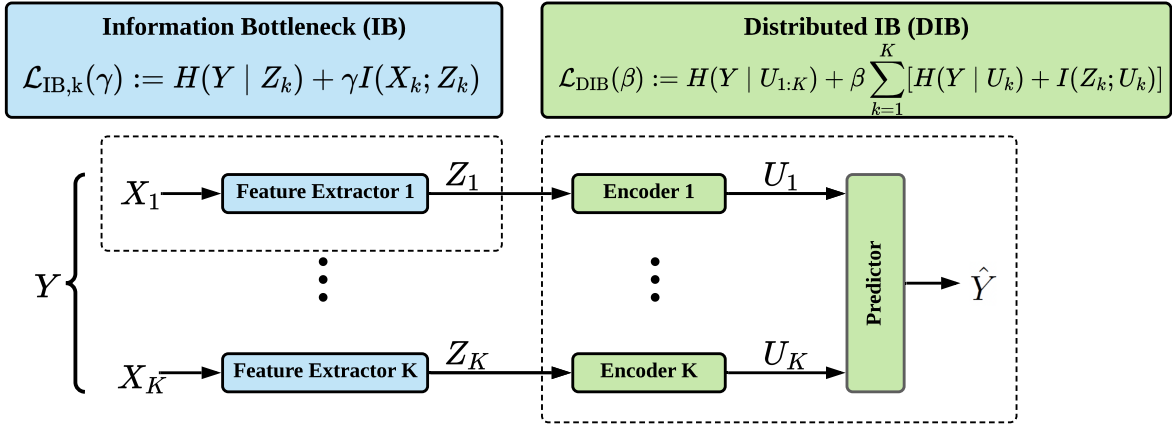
Information Bottleneck (IB)

$\mathcal{L}_{\text{IB,k}}(\gamma) := H(Y \mid Z_k) + \gamma I(X_k; Z_k)$

Distributed IB (DIB)

$\mathcal{L}_{\text{DIB}}(\beta) := H(Y \mid U_{1:K}) + \beta \sum_{k=1}^{K} [H(Y \mid U_k) + I(Z_k; U_k)]$

$Y$

$X_1$

Feature Extractor 1

$Z_1$

Encoder 1

$U_1$

$X_K$

Feature Extractor K

$Z_K$

Encoder K

$U_K$

Predictor

$\hat{Y}$